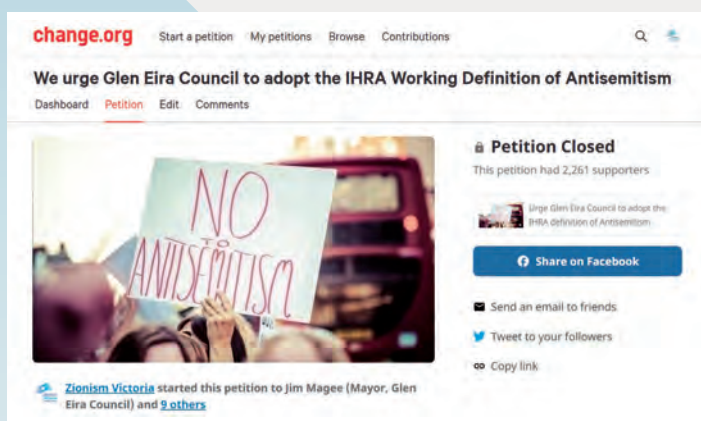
change.org Start a petition My petitions Browse Contributions

We urge Glen Eira Council to adopt the IHRA Working Definition of Antisemitism

Dashboard Petition Edit Comments

NO TO ANTISEMITISM

Petition Closed

This petition had 2,261 supporters

Urge Glen Eira Council to adopt the IHRA definition of Antisemitism

Share on Facebook

Send an email to friends

Tweet to your followers

Copy link

Zionism Victoria started this petition to Jim Magee (Mayor, Glen Eira Council) and 9 others